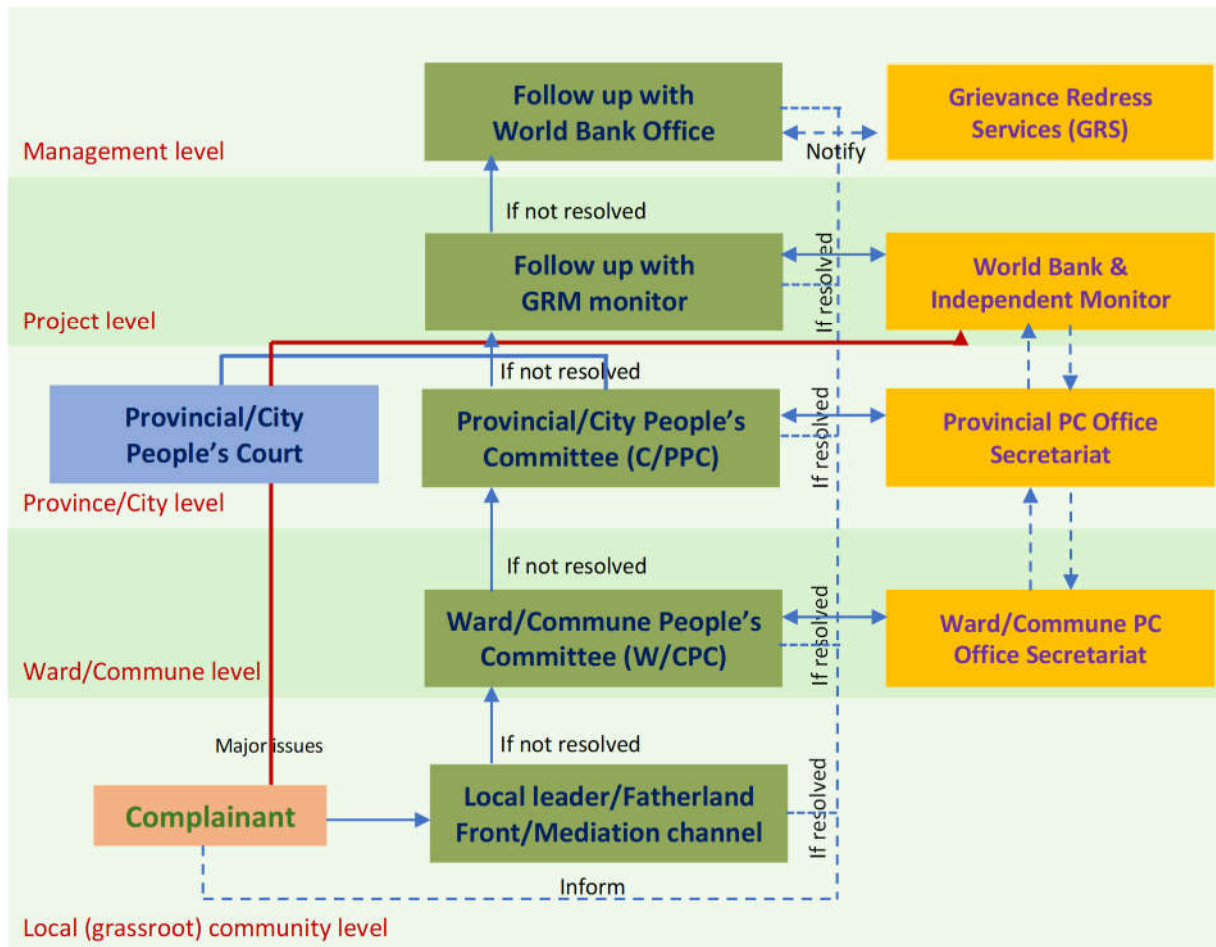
Follow up with World Bank Office

Grievance Redress Services (GRS)

Notify

Management level

If not resolved

Follow up with GRM monitor

If resolved

World Bank & Independent Monitor

Project level

If not resolved

Provincial/City People's Court

Provincial/City People's Committee (C/PPC)

If resolved

Provincial PC Office Secretariat

Province/City level

If not resolved

Ward/Commune People's Committee (W/CPC)

If resolved

Ward/Commune PC Office Secretariat

Ward/Commune level

Major issues

If not resolved

Complainant

Local leader/Fatherland Front/Mediation channel

If resolved

Inform

Local (grassroot) community level